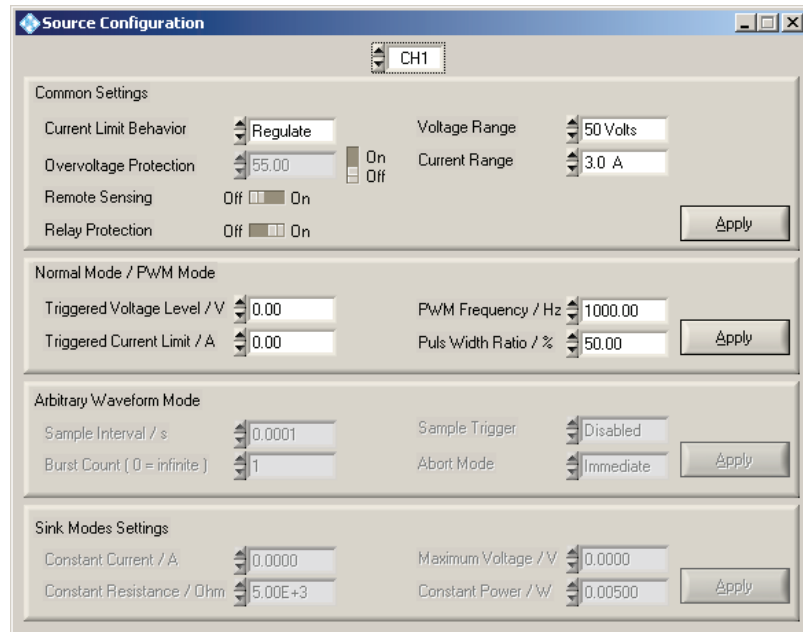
Source Configuration

CH1

Common Settings

Current Limit Behavior Regulate

Overvoltage Protection 55.00 On Off

Remote Sensing Off On

Relay Protection Off On

Voltage Range 50 Volts

Current Range 3.0 A

Apply

Normal Mode / PWM Mode

Triggered Voltage Level / V 0.00

Triggered Current Limit / A 0.00

PWM Frequency / Hz 1000.00

Puls Width Ratio / % 50.00

Apply

Arbitrary Waveform Mode

Sample Interval / s 0.0001

Burst Count ( 0 = infinite ) 1

Sample Trigger Disabled

Abort Mode Immediate

Apply

Sink Modes Settings

Constant Current / A 0.0000

Constant Resistance / Ohm 5.00E+3

Maximum Voltage / V 0.0000

Constant Power / W 0.00500

Apply